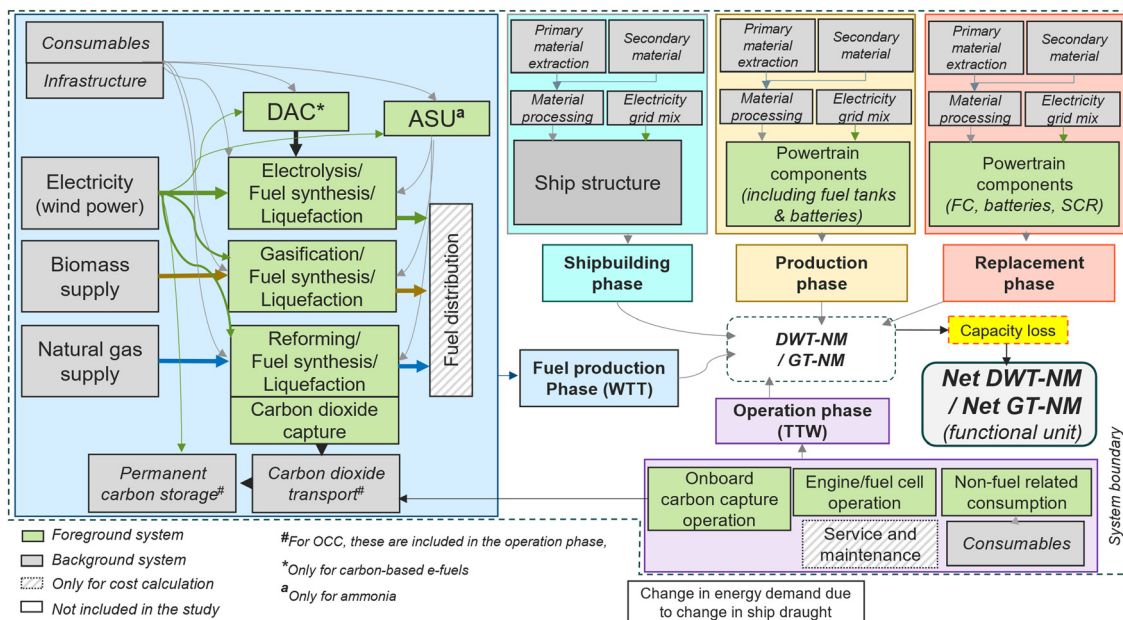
Consumables

Infrastructure

DAC*

ASU$^a$

Electricity (wind power)

Electrolysis/ Fuel synthesis/ Liquefaction

Biomass supply

Gasification/ Fuel synthesis/ Liquefaction

Fuel distribution

Natural gas supply

Reforming/ Fuel synthesis/ Liquefaction

Carbon dioxide capture

Permanent carbon storage$^\#$

Carbon dioxide transport$^\#$

Primary material extraction

Secondary material

Material processing

Electricity grid mix

Ship structure

Shipbuilding phase

Primary material extraction

Secondary material

Material processing

Electricity grid mix

Powertrain components (including fuel tanks & batteries)

Production phase

Primary material extraction

Secondary material

Material processing

Electricity grid mix

Powertrain components (FC, batteries, SCR)

Replacement phase

Fuel production Phase (WTT)

DWT-NM / GT-NM

Capacity loss

Net DWT-NM / Net GT-NM (functional unit)

Operation phase (TTW)

Onboard carbon capture operation

Engine/fuel cell operation

Non-fuel related consumption

Service and maintenance

Consumables

System boundary

Foreground system

Background system

Only for cost calculation

Not included in the study

$^\#$For OCC, these are included in the operation phase,

*Only for carbon-based e-fuels

$^a$Only for ammonia

Change in energy demand due to change in ship draught